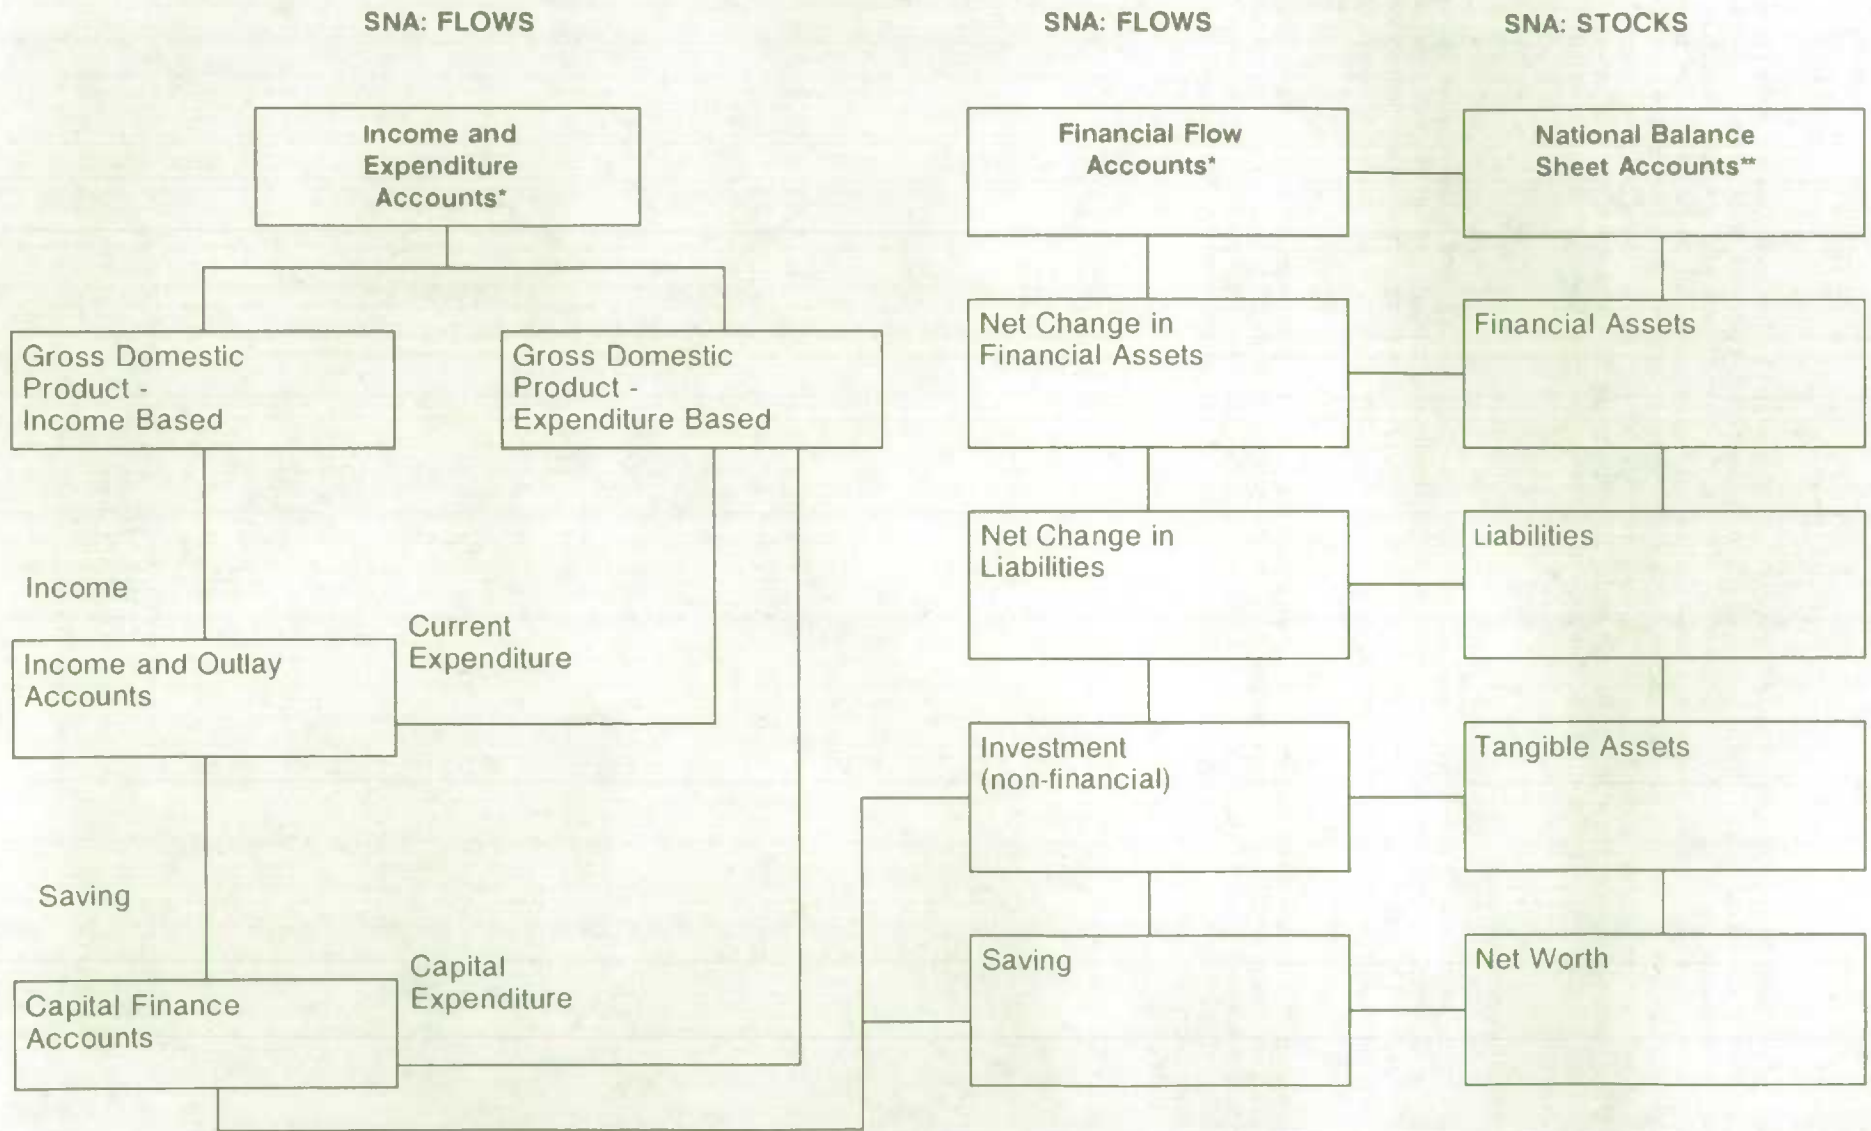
SNA: FLOWS

SNA: FLOWS

SNA: STOCKS

Income and Expenditure Accounts*

Gross Domestic Product - Income Based

Gross Domestic Product - Expenditure Based

Income

Current Expenditure

Income and Outlay Accounts

Saving

Capital Expenditure

Capital Finance Accounts

Financial Flow Accounts*

Net Change in Financial Assets

Net Change in Liabilities

Investment (non-financial)

Saving

National Balance Sheet Accounts**

Financial Assets

Liabilities

Tangible Assets

Net Worth